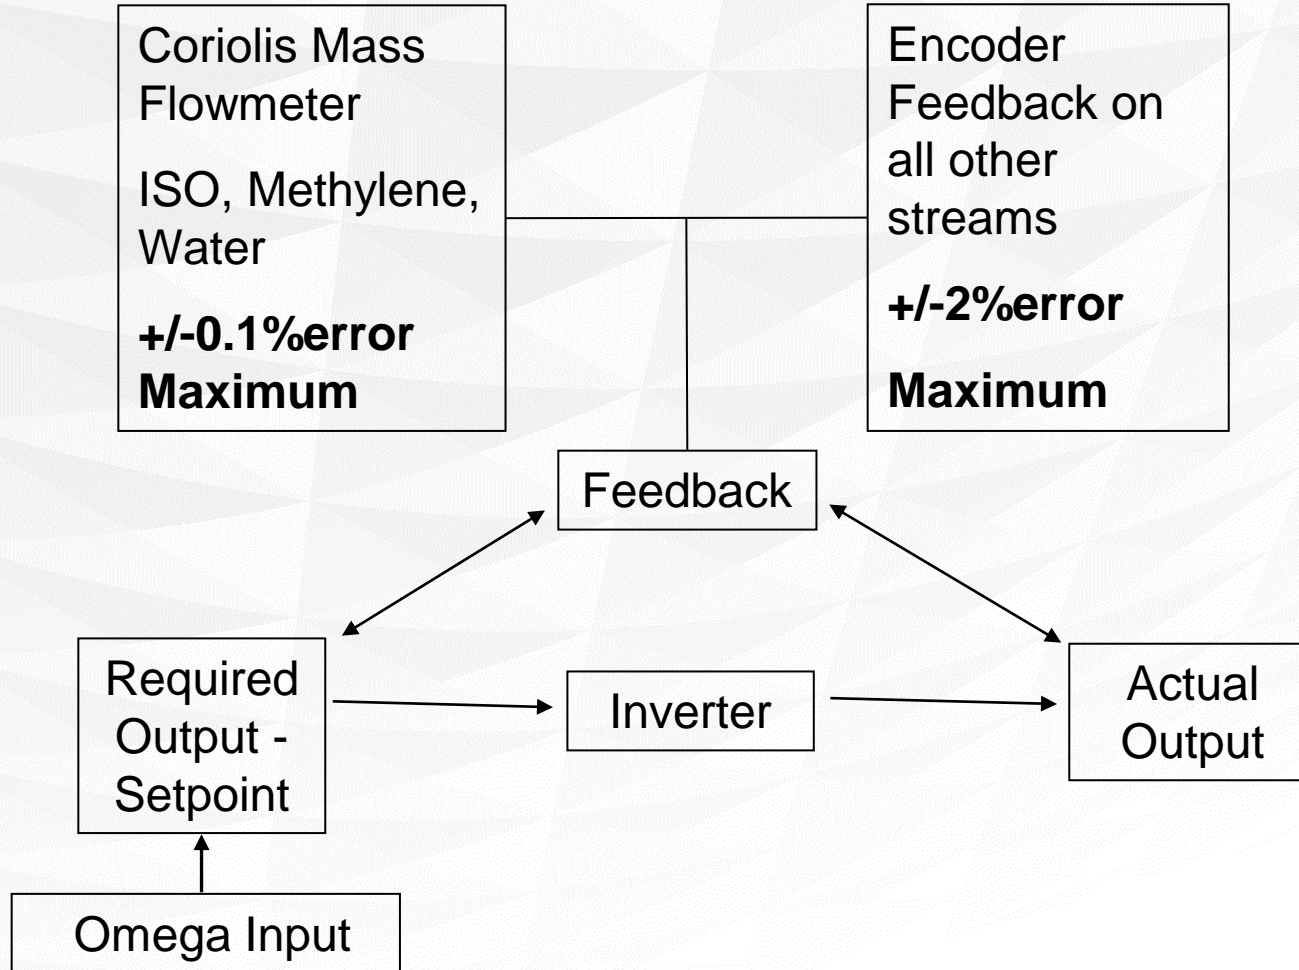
Coriolis Mass Flowmeter

ISO, Methylene, Water

**+/-0.1%error Maximum**

Encoder Feedback on all other streams

**+/-2%error**

**Maximum**

Feedback

Required Output - Setpoint

Inverter

Actual Output

Omega Input